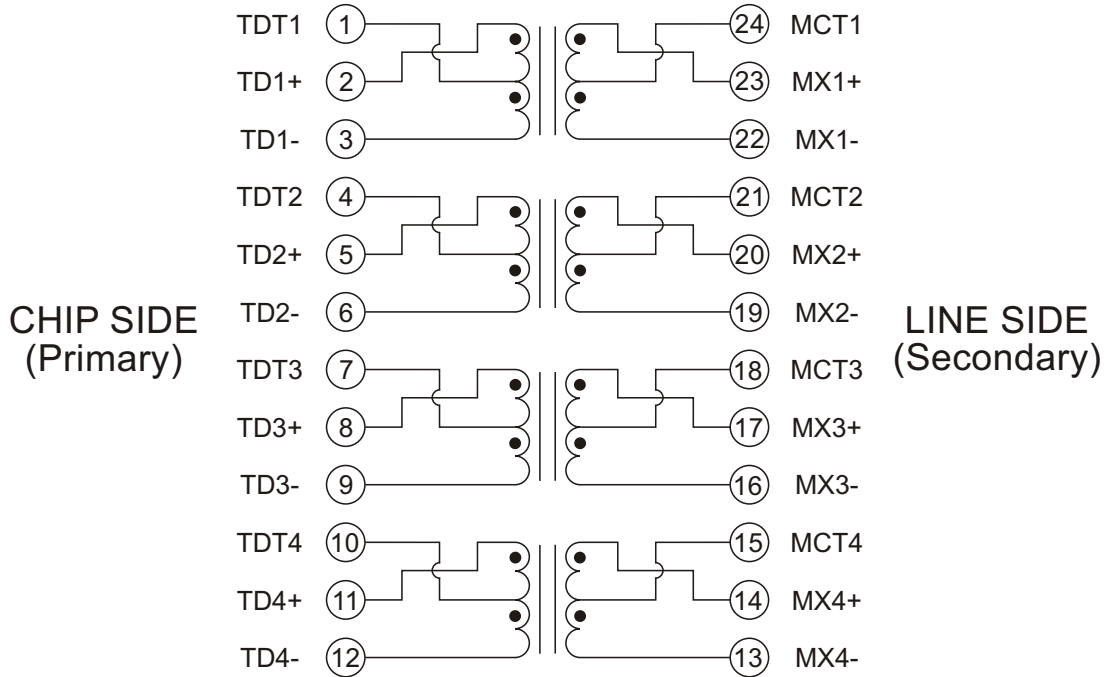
TDT1 1
TD1+ 2
TD1- 3
TDT2 4
TD2+ 5
TD2- 6
TDT3 7
TD3+ 8
TD3- 9
TDT4 10
TD4+ 11
TD4- 12

CHIP SIDE
(Primary)

24 MCT1
23 MX1+
22 MX1-
21 MCT2
20 MX2+
19 MX2-
18 MCT3
17 MX3+
16 MX3-
15 MCT4
14 MX4+
13 MX4-

LINE SIDE
(Secondary)